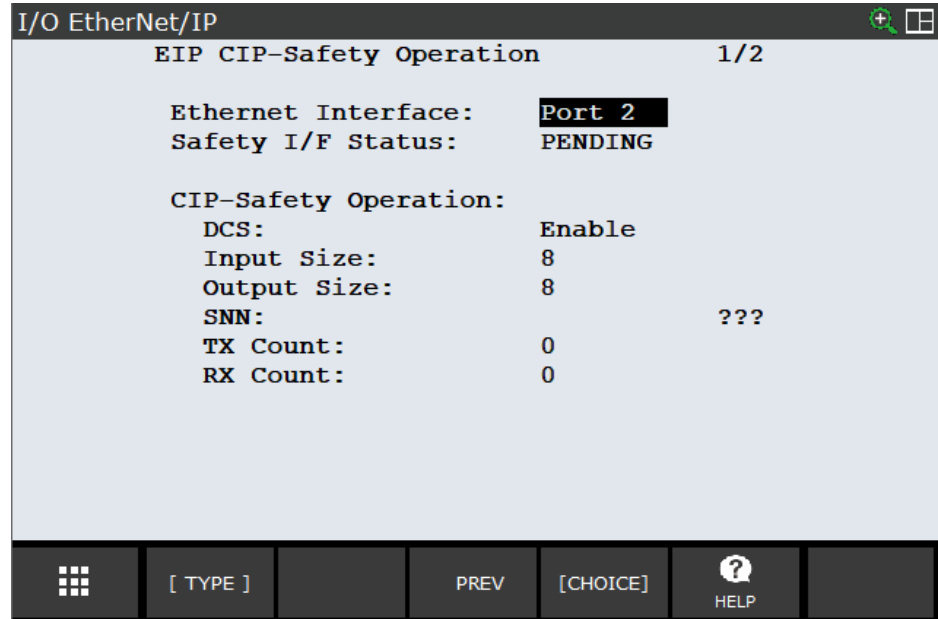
I/O EtherNet/IP

EIP CIP-Safety Operation 1/2

Ethernet Interface: Port 2
Safety I/F Status: PENDING

CIP-Safety Operation:
DCS: Enable
Input Size: 8
Output Size: 8
SNN: ???
TX Count: 0
RX Count: 0

[ TYPE ] PREV [CHOICE] HELP